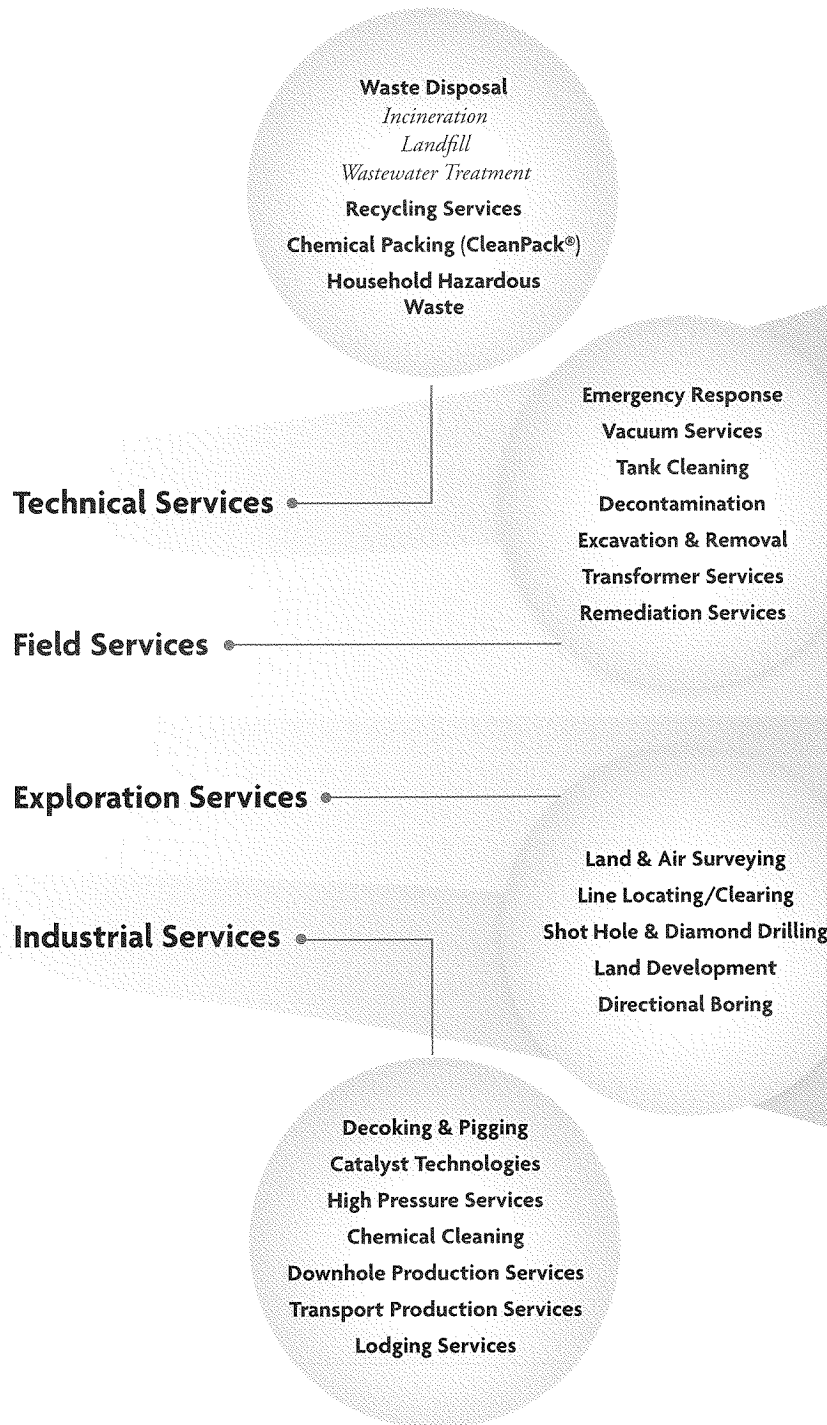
Waste Disposal
*Incineration*
*Landfill*
*Wastewater Treatment*
Recycling Services
Chemical Packing (CleanPack®)
Household Hazardous Waste

Emergency Response
Vacuum Services
Tank Cleaning
Decontamination
Excavation & Removal
Transformer Services
Remediation Services

Technical Services

Field Services

Exploration Services

Industrial Services

Land & Air Surveying
Line Locating/Clearing
Shot Hole & Diamond Drilling
Land Development
Directional Boring

Decoking & Pigging
Catalyst Technologies
High Pressure Services
Chemical Cleaning
Downhole Production Services
Transport Production Services
Lodging Services